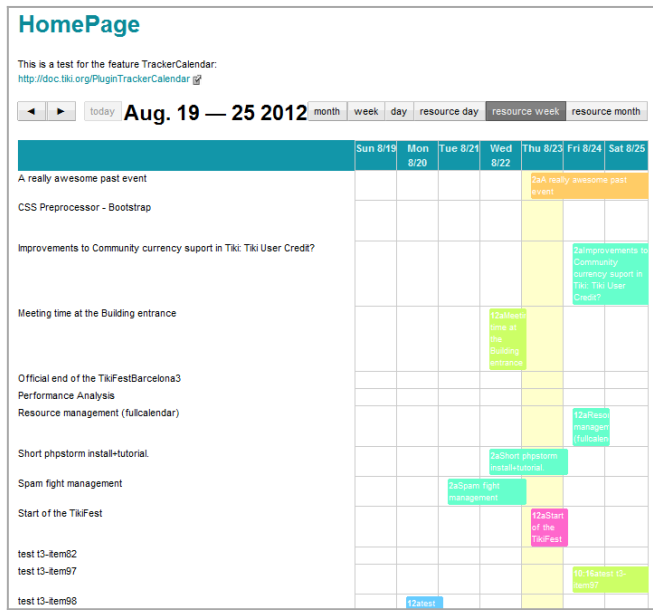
HomePage

This is a test for the feature TrackerCalendar:
http://doc.tiki.org/PluginTrackerCalendar

◄ ► today Aug. 19 — 25 2012 month week day resource day resource week resource month

| | Sun 8/19 | Mon 8/20 | Tue 8/21 | Wed 8/22 | Thu 8/23 | Fri 8/24 | Sat 8/25 |
|---|---|---|---|---|---|---|---|
| A really awesome past event | | | | | 2aA really awesome past event | | |
| CSS Preprocessor - Bootstrap | | | | | | | |
| Improvements to Community currency suport in Tiki: Tiki User Credit? | | | | | | 2aImprovements to Community currency suport in Tiki: Tiki User Credit? | |
| Meeting time at the Building entrance | | | | 12aMeeting time at the Building entrance | | | |
| Official end of the TikiFestBarcelona3 | | | | | | | |
| Performance Analysis | | | | | | | |
| Resource management (fullcalendar) | | | | | | 12aResource management (fullcalen | |
| Short phpstorm install+tutorial. | | | | 2aShort phpstorm install+tutorial. | | | |
| Spam fight management | | | 2aSpam fight management | | | | |
| Start of the TikiFest | | | | | 12aStart of the TikiFest | | |
| test t3-item82 | | | | | | | |
| test t3-item97 | | | | | | 10:16atest t3-item97 | |
| test t3-item98 | | 12atest | | | | | |